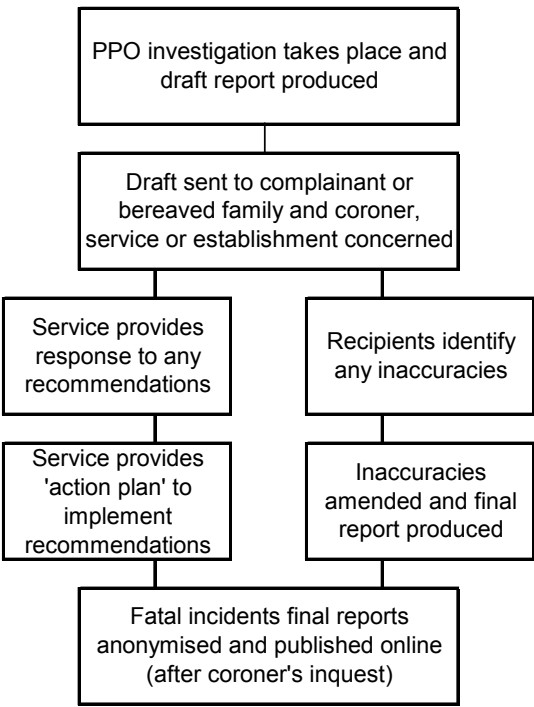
PPO investigation takes place and draft report produced

Draft sent to complainant or bereaved family and coroner, service or establishment concerned

Service provides response to any recommendations

Recipients identify any inaccuracies

Service provides 'action plan' to implement recommendations

Inaccuracies amended and final report produced

Fatal incidents final reports anonymised and published online (after coroner's inquest)